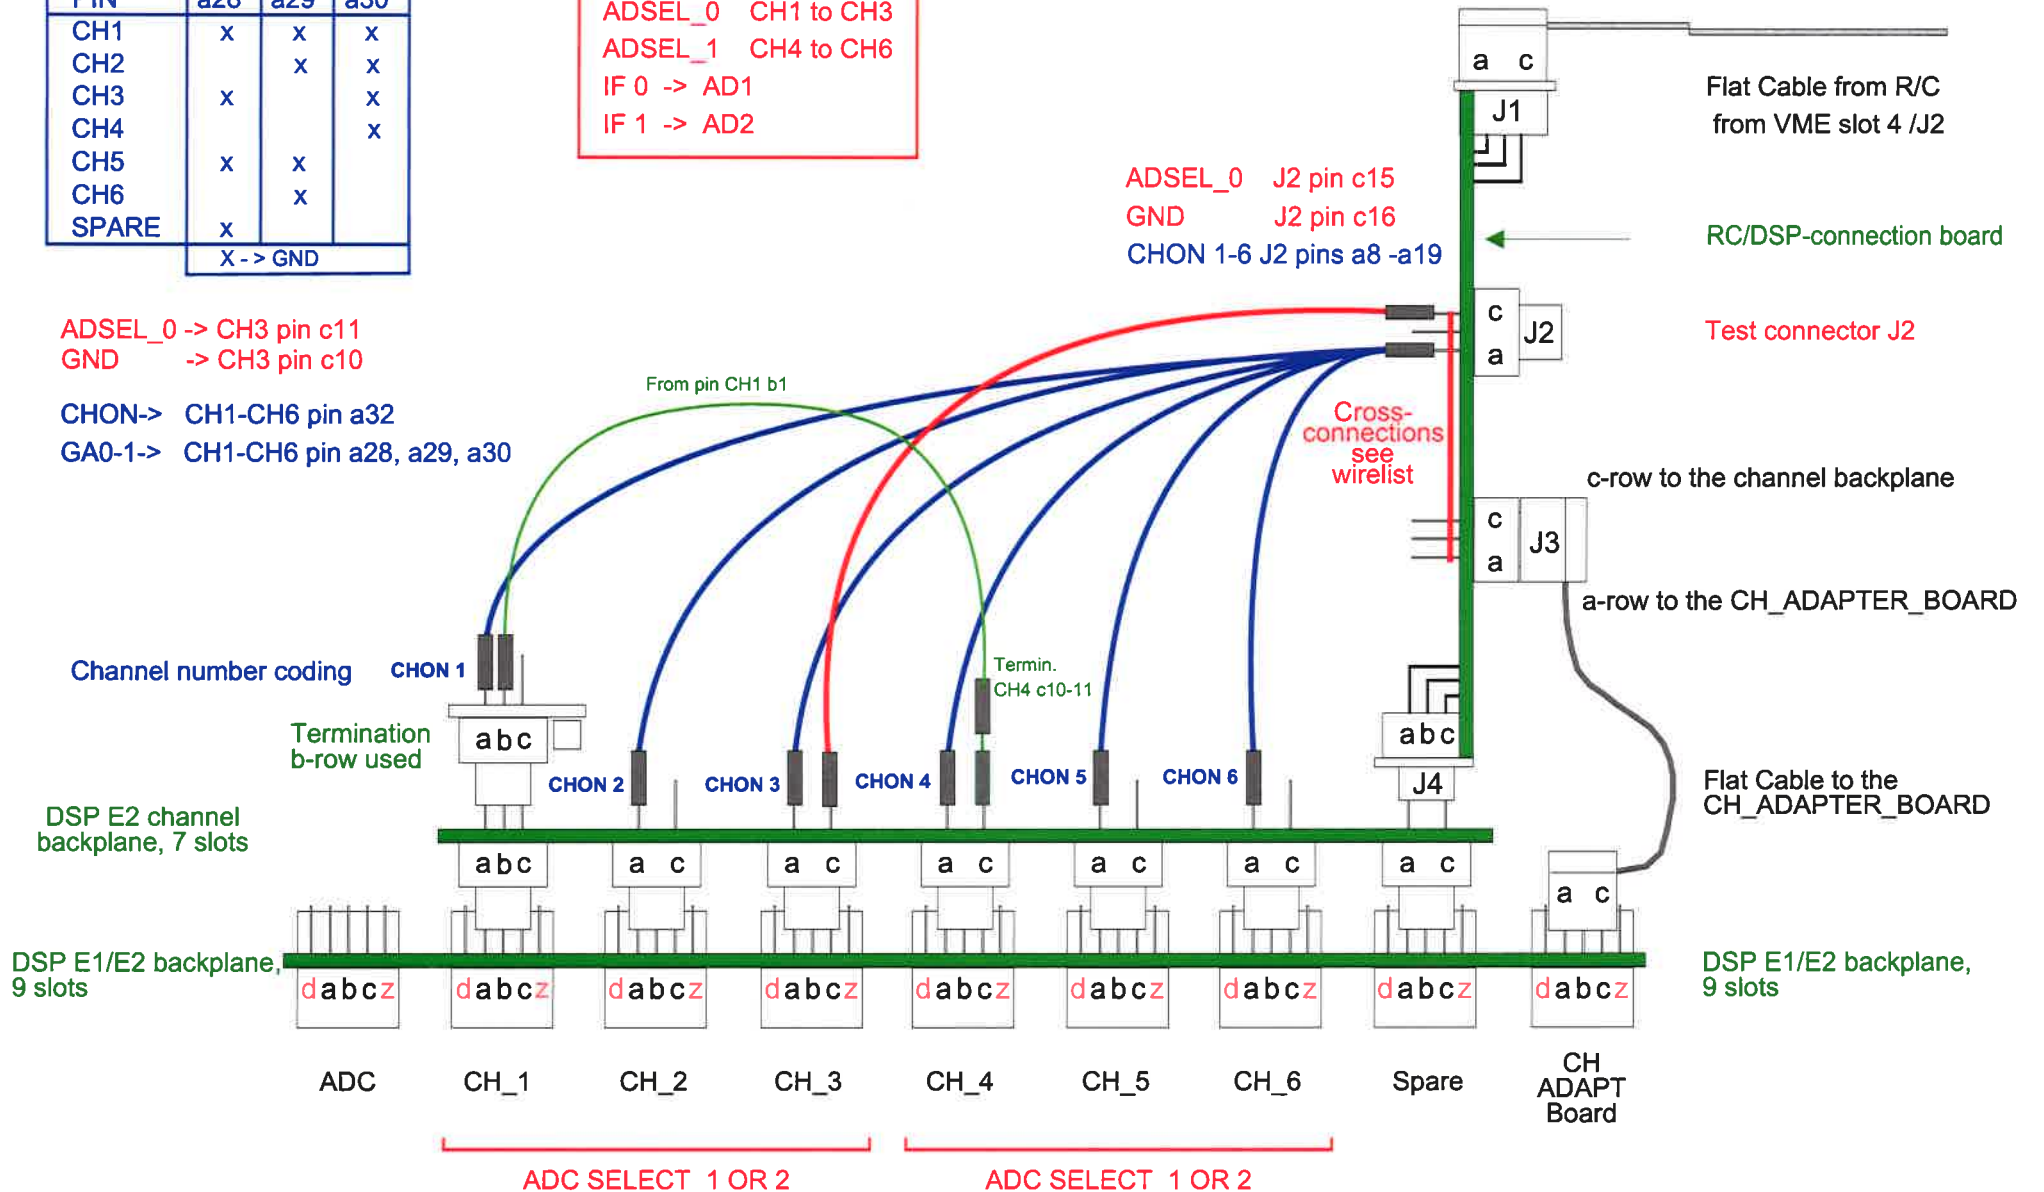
| PIN | a28 | a29 | a30 |
|---|---|---|---|
| CH1 | x | x | x |
| CH2 | | x | x |
| CH3 | x | | x |
| CH4 | | | x |
| CH5 | x | x | |
| CH6 | | x | |
| SPARE | x | | |
| | X -> GND | | |

ADSEL_0 CH1 to CH3
ADSEL_1 CH4 to CH6
IF 0 -> AD1
IF 1 -> AD2

a c
J1

Flat Cable from R/C from VME slot 4 /J2

ADSEL_0 J2 pin c15
GND J2 pin c16
CHON 1-6 J2 pins a8 -a19

RC/DSP-connection board

ADSEL_0 -> CH3 pin c11
GND -> CH3 pin c10

CHON-> CH1-CH6 pin a32
GA0-1-> CH1-CH6 pin a28, a29, a30

From pin CH1 b1

c
a
J2

Test connector J2

Cross-connections see wirelist

c-row to the channel backplane

c
a
J3

a-row to the CH_ADAPTER_BOARD

Channel number coding

CHON 1

Termin. CH4 c10-11

Termination b-row used

abc

CHON 2 CHON 3 CHON 4 CHON 5 CHON 6

abc
J4

Flat Cable to the CH_ADAPTER_BOARD

DSP E2 channel backplane, 7 slots

abc a c a c a c a c a c a c

a c

DSP E1/E2 backplane, 9 slots

dabcz dabcz dabcz dabcz dabcz dabcz dabcz dabcz dabcz

DSP E1/E2 backplane, 9 slots

ADC CH_1 CH_2 CH_3 CH_4 CH_5 CH_6 Spare CH ADAPT Board

ADC SELECT 1 OR 2 ADC SELECT 1 OR 2